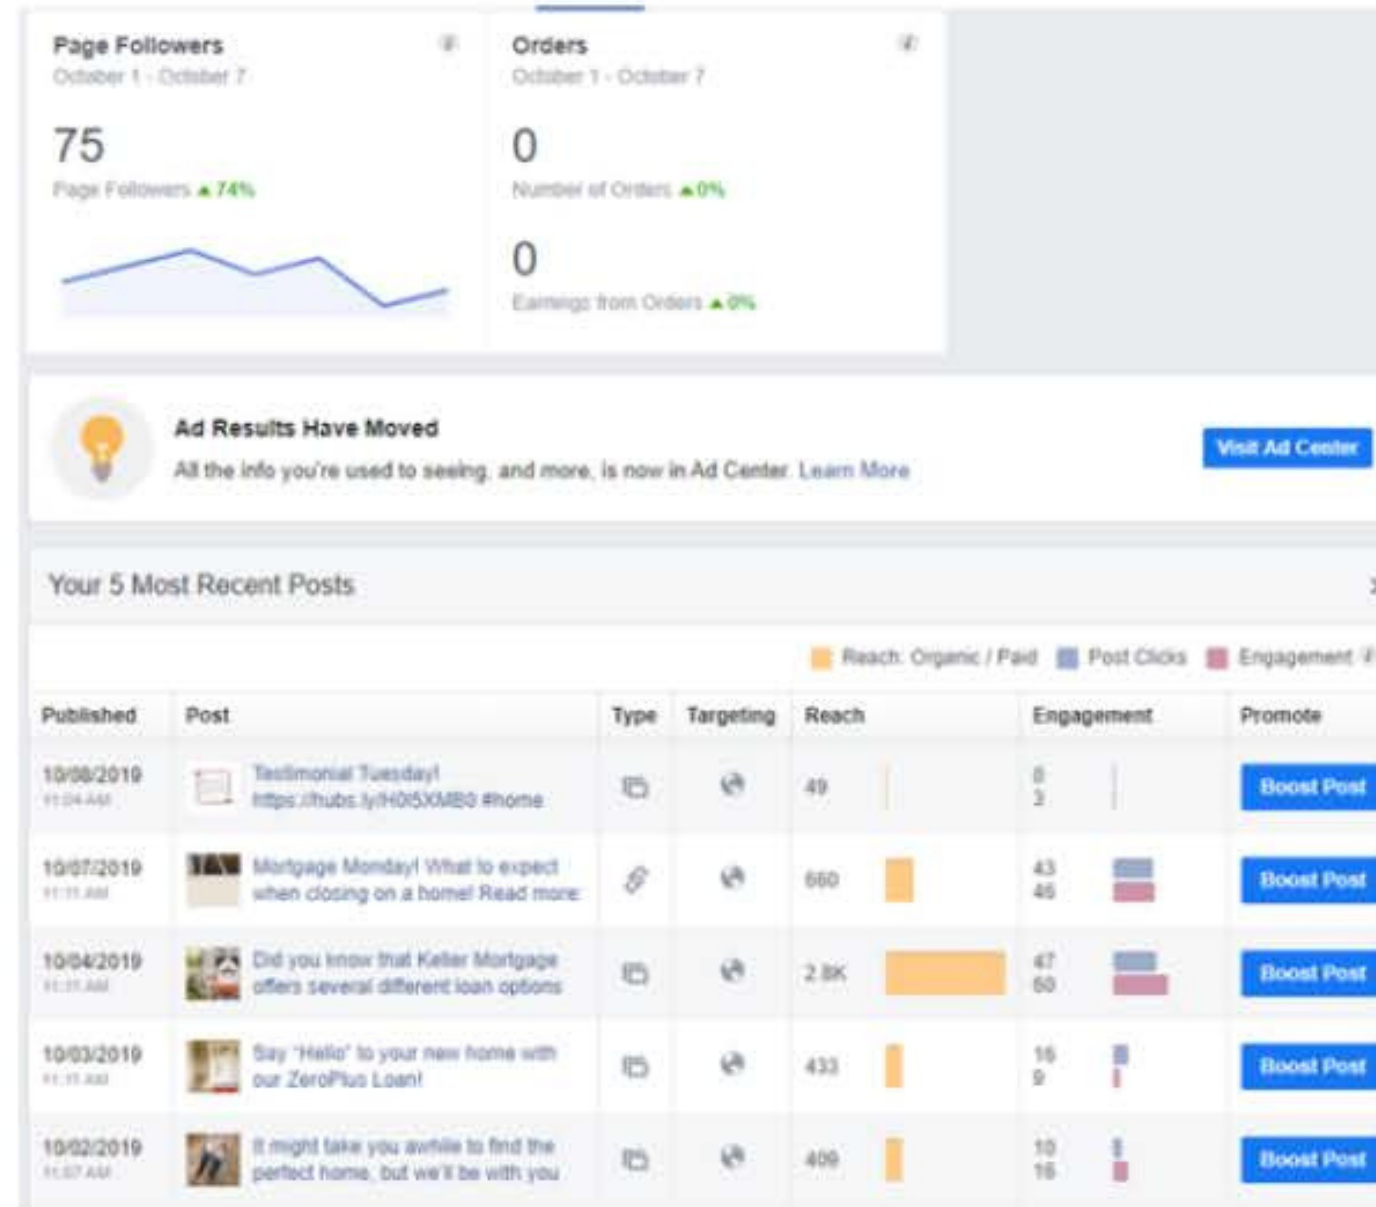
Page Followers
October 1 - October 7

75
Page Followers ▲74%

Orders
October 1 - October 7

0
Number of Orders ▲0%

0
Earnings from Orders ▲0%

Ad Results Have Moved
All the info you're used to seeing, and more, is now in Ad Center. Learn More

Visit Ad Center

Your 5 Most Recent Posts

Reach: Organic / Paid Post Clicks Engagement

| Published | Post | Type | Targeting | Reach | Engagement | Promote |
|---|---|---|---|---|---|---|
| 10/08/2019 11:04 AM | Testimonial Tuesday! https://hubs.ly/H0l5XMB0 #home | | | 49 | 8 3 | Boost Post |
| 10/07/2019 11:11 AM | Mortgage Monday! What to expect when closing on a home! Read more: | | | 660 | 43 46 | Boost Post |
| 10/04/2019 11:11 AM | Did you know that Keller Mortgage offers several different loan options | | | 2.8K | 47 60 | Boost Post |
| 10/03/2019 11:11 AM | Say "Hello" to your new home with our ZeroPlus Loan! | | | 433 | 16 9 | Boost Post |
| 10/02/2019 11:07 AM | It might take you awhile to find the perfect home, but we'll be with you | | | 409 | 10 16 | Boost Post |